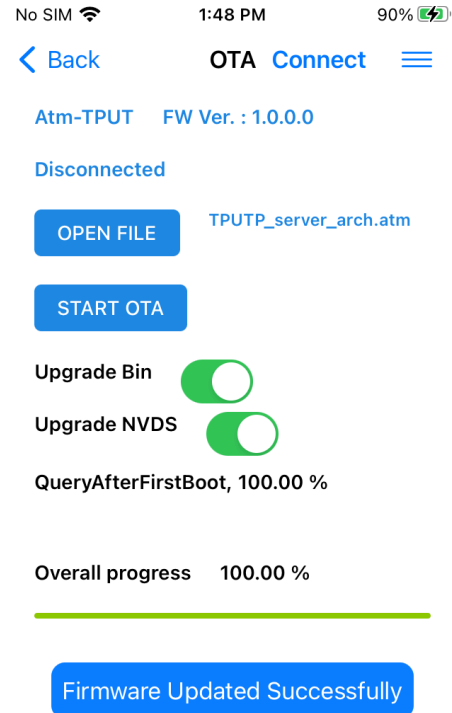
No SIM 1:48 PM 90%

Back OTA Connect

Atm-TPUT FW Ver. : 1.0.0.0

Disconnected

OPEN FILE TPUTP_server_arch.atm

START OTA

Upgrade Bin

Upgrade NVDS

QueryAfterFirstBoot, 100.00 %

Overall progress 100.00 %

Firmware Updated Successfully